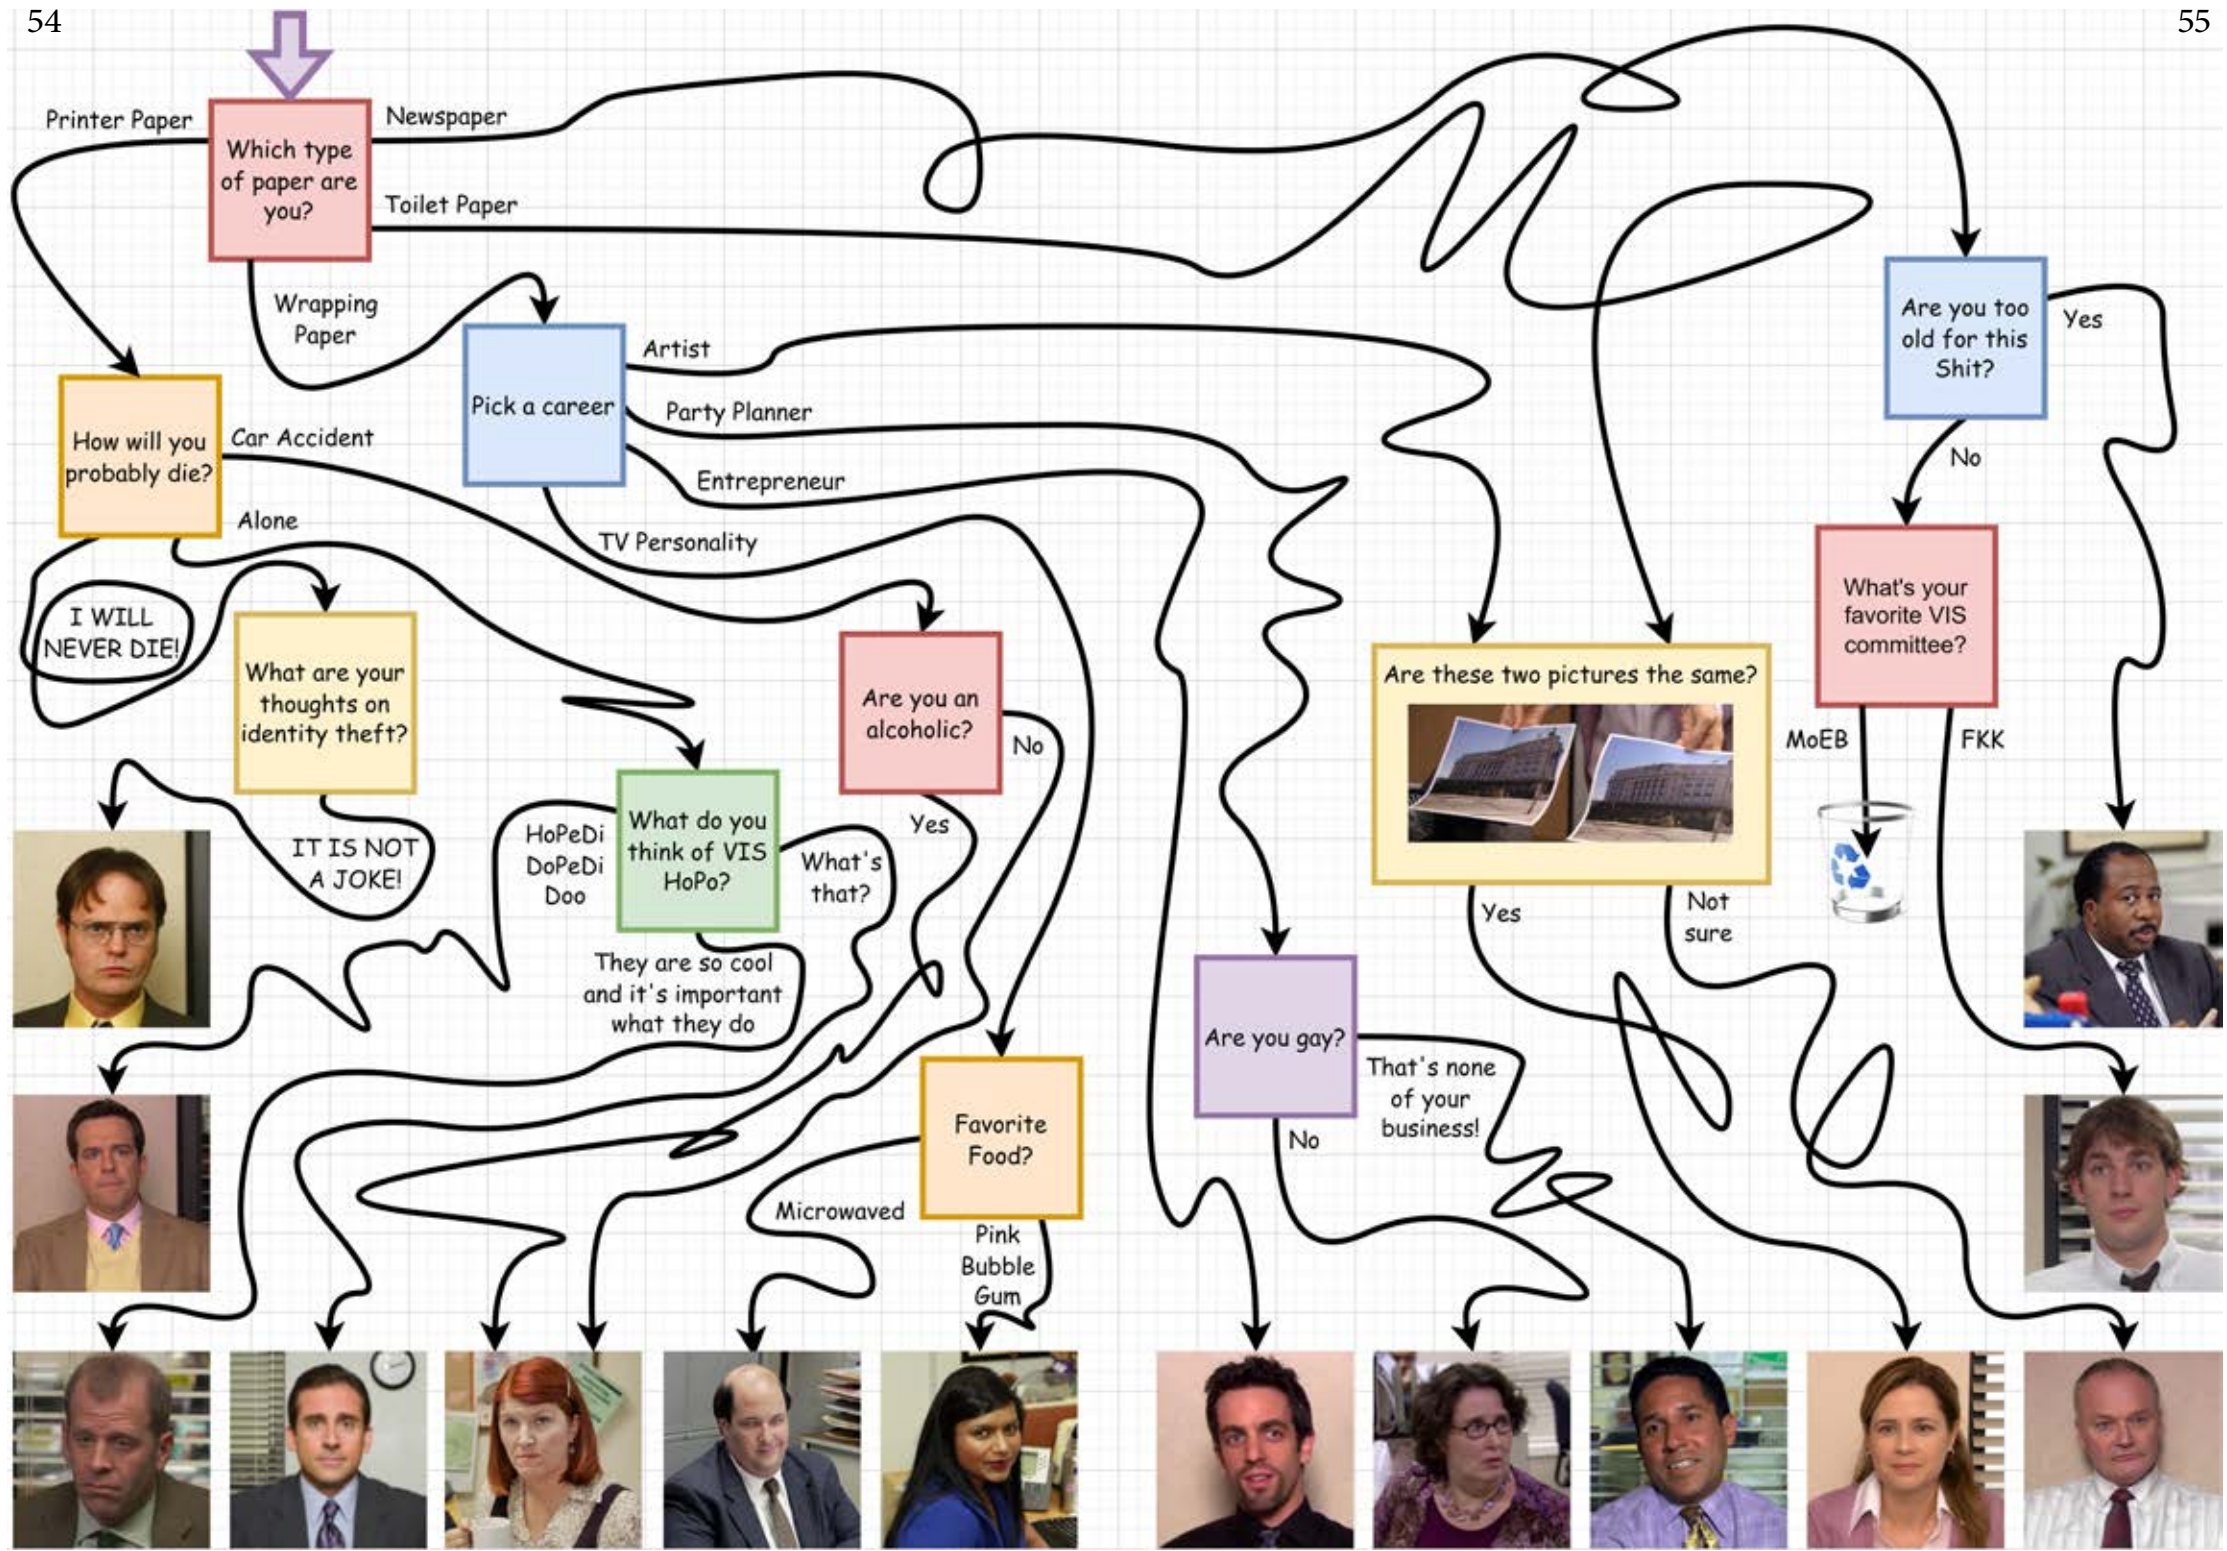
54

55

Which type of paper are you?

Printer Paper

Newspaper

Toilet Paper

Wrapping Paper

How will you probably die?

Car Accident

Alone

I WILL NEVER DIE!

Pick a career

Artist

Party Planner

Entrepreneur

TV Personality

What are your thoughts on identity theft?

IT IS NOT A JOKE!

What do you think of VIS HoPo?

HoPeDi DoPeDi Doo

What's that?

They are so cool and it's important what they do

Are you an alcoholic?

No

Yes

Favorite Food?

Microwaved

Pink Bubble Gum

Are you gay?

That's none of your business!

No

Are these two pictures the same?

Yes

Not sure

Are you too old for this Shit?

Yes

No

What's your favorite VIS committee?

MoEB

FKK